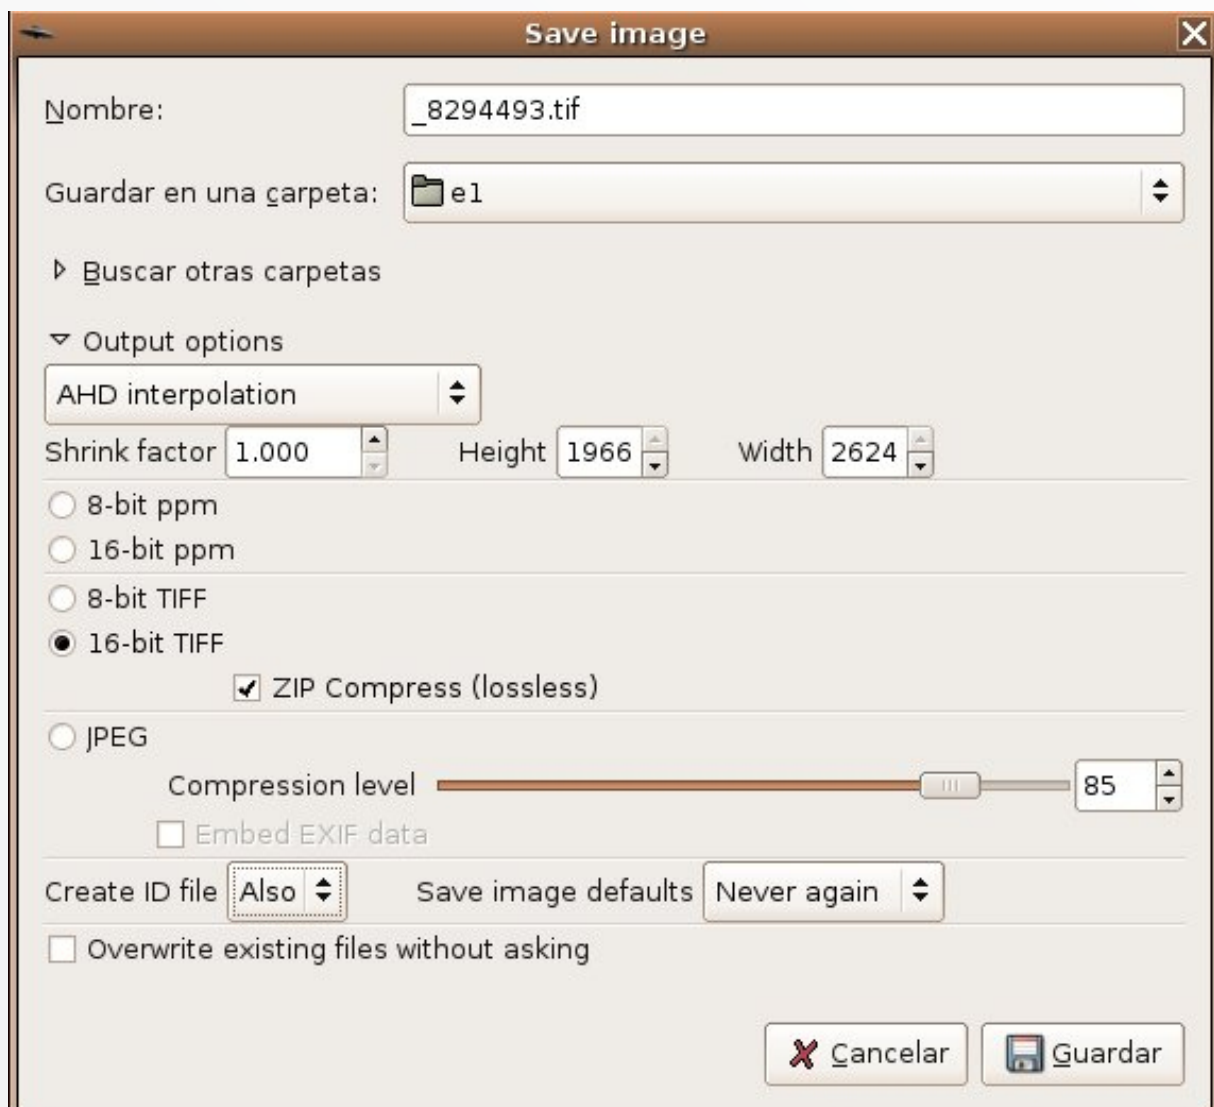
Save image

Nombre: _8294493.tif

Guardar en una carpeta: e1

Buscar otras carpetas

Output options

AHD interpolation

Shrink factor 1.000 Height 1966 Width 2624

8-bit ppm

16-bit ppm

8-bit TIFF

16-bit TIFF

ZIP Compress (lossless)

JPEG

Compression level 85

Embed EXIF data

Create ID file Also Save image defaults Never again

Overwrite existing files without asking

Cancelar Guardar